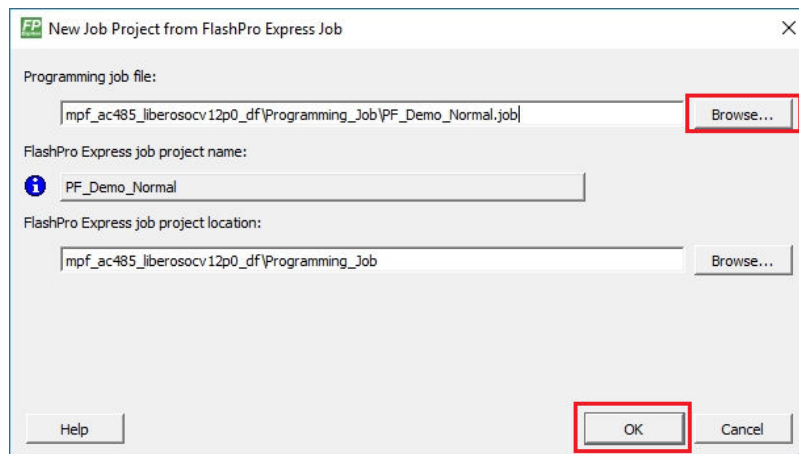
FP New Job Project from FlashPro Express Job

Programming job file:

mpf_ac485_liberosocv12p0_df\Programming_Job\PF_Demo_Normal.job

Browse...

FlashPro Express job project name:

PF_Demo_Normal

FlashPro Express job project location:

mpf_ac485_liberosocv12p0_df\Programming_Job

Browse...

Help

OK

Cancel